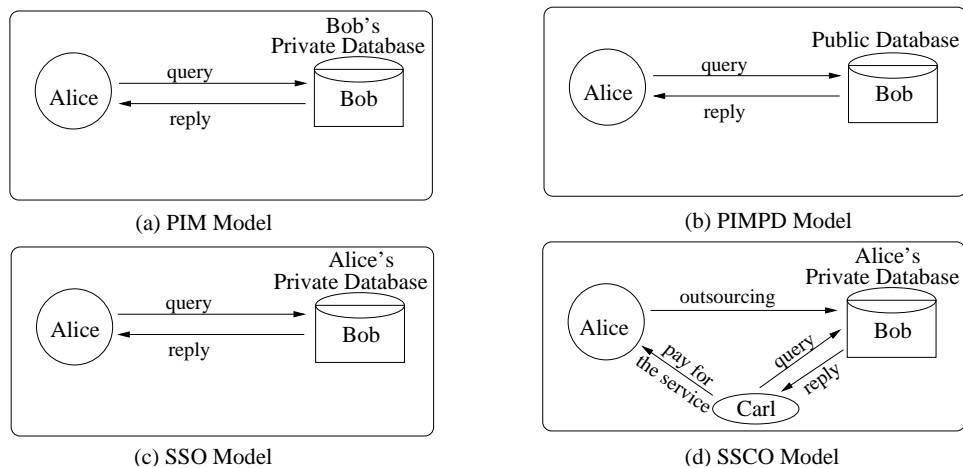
Bob's Private Database

Alice

query

reply

Bob

(a) PIM Model

Public Database

Alice

query

reply

Bob

(b) PIMPD Model

Alice's Private Database

Alice

query

reply

Bob

(c) SSO Model

Alice's Private Database

Alice

outsourcing

Bob

pay for the service

query

reply

Carl

(d) SSCO Model